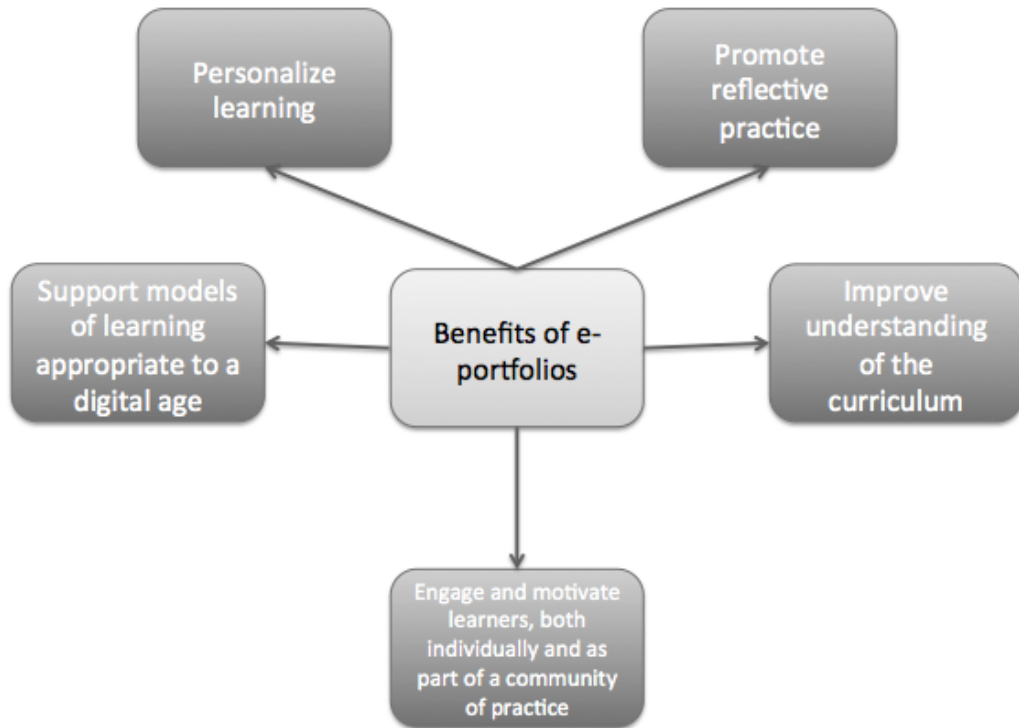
Personalize learning

Promote reflective practice

Support models of learning appropriate to a digital age

Benefits of e-portfolios

Improve understanding of the curriculum

Engage and motivate learners, both individually and as part of a community of practice